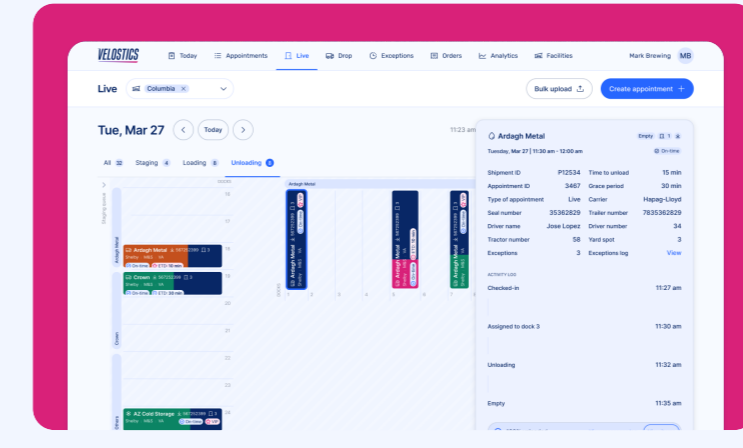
VELOSTICS Today Appointments Live Drop Exceptions Orders Analytics Facilities Mark Brewing MB

Live Columbia

Bulk upload Create appointment +

Tue, Mar 27 Today

11:23 am

All Staging 4 Loading 8 Unloading 6

Ardagh Metal

Crown

AZ Cold Storage

Ardagh Metal

Ardagh Metal

Ardagh Metal

Ardagh Metal

Empty

Tuesday, Mar 27 | 11:30 am - 12:00 am

On-time

| Shipment ID | P12534 | Time to unload | 15 min |
|---|---|---|---|
| Appointment ID | 3467 | Grace period | 30 min |
| Type of appointment | Live | Carrier | Hapag-Lloyd |
| Seal number | 35362829 | Trailer number | 7835362829 |
| Driver name | Jose Lopez | Driver number | 34 |
| Tractor number | 58 | Yard spot | 3 |
| Exceptions | 3 | Exceptions log | View |

ACTIVITY LOG

Checked-in 11:27 am

Assigned to dock 3 11:30 am

Unloading 11:32 am

Empty 11:35 am